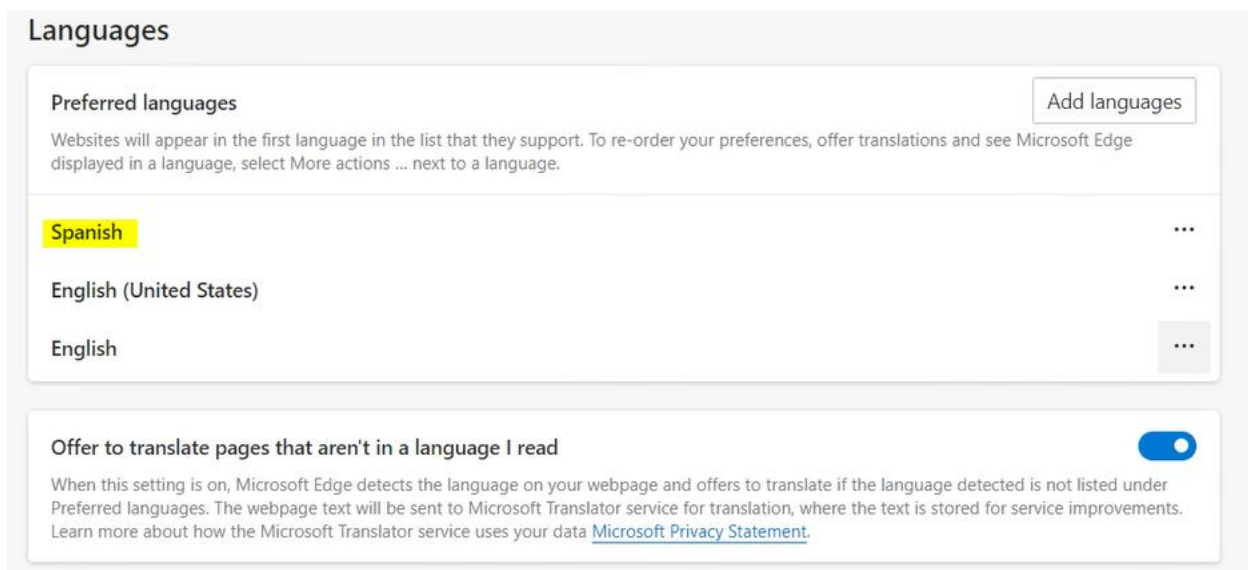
Languages

Preferred languages

Add languages

Websites will appear in the first language in the list that they support. To re-order your preferences, offer translations and see Microsoft Edge displayed in a language, select More actions ... next to a language.

Spanish

...

English (United States)

...

English

...

Offer to translate pages that aren't in a language I read

When this setting is on, Microsoft Edge detects the language on your webpage and offers to translate if the language detected is not listed under Preferred languages. The webpage text will be sent to Microsoft Translator service for translation, where the text is stored for service improvements. Learn more about how the Microsoft Translator service uses your data Microsoft Privacy Statement.